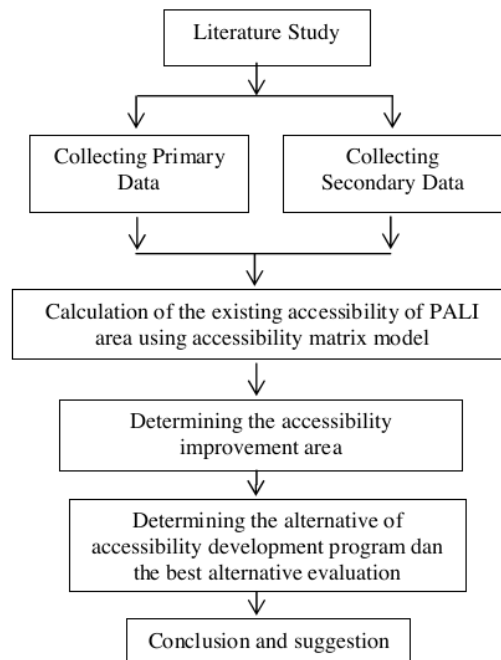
Literature Study

Collecting Primary Data

Collecting Secondary Data

Calculation of the existing accessibility of PALI area using accessibility matrix model

Determining the accessibility improvement area

Determining the alternative of accessibility development program dan the best alternative evaluation

Conclusion and suggestion